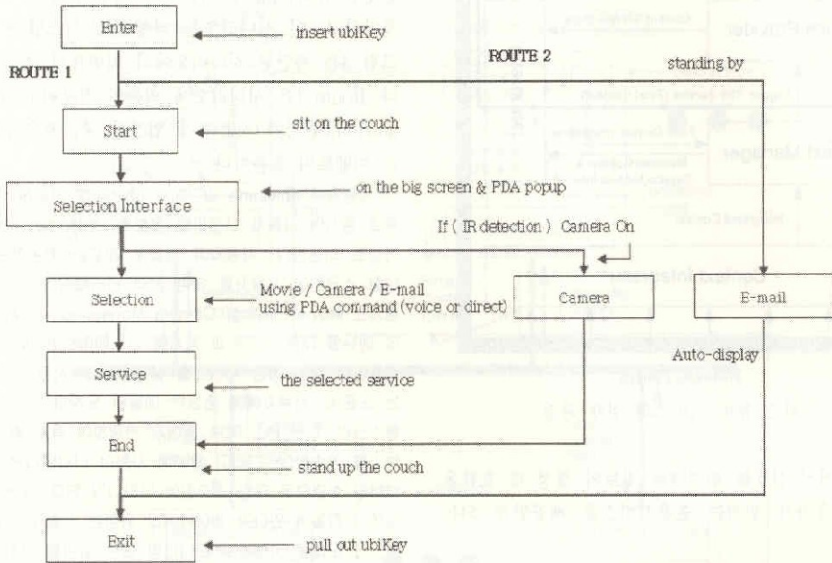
Enter
insert ubiKey
ROUTE 1
ROUTE 2
standing by
Start
sit on the couch
Selection Interface
on the big screen & PDA popup
If ( IR detection ) Camera On
Selection
Movie / Camera / E-mail using PDA command (voice or direct)
Camera
E-mail
Auto-display
Service
the selected service
End
stand up the couch
Exit
pull out ubiKey